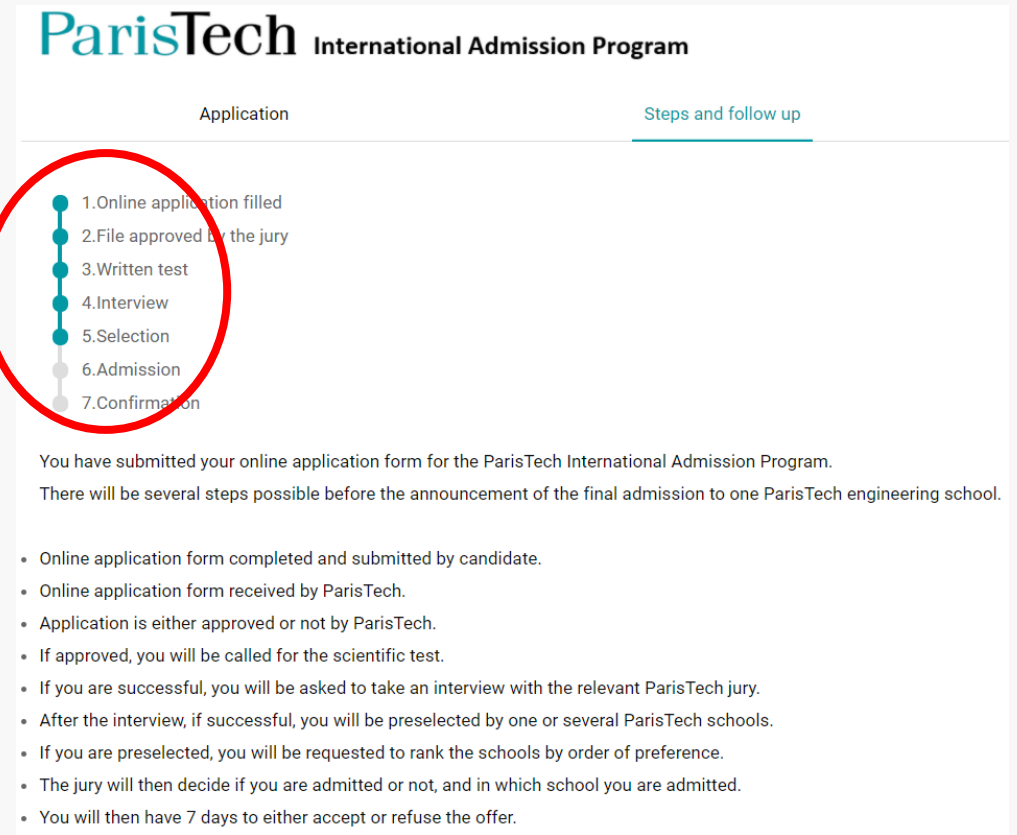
ParisTech International Admission Program

Application

Steps and follow up

1.Online appli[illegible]ion filled
2.File approved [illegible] the jury
3.Written test
4.Interview
5.Selection
6.Admission
7.Confirma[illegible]n

You have submitted your online application form for the ParisTech International Admission Program.
There will be several steps possible before the announcement of the final admission to one ParisTech engineering school.

- Online application form completed and submitted by candidate.
- Online application form received by ParisTech.
- Application is either approved or not by ParisTech.
- If approved, you will be called for the scientific test.
- If you are successful, you will be asked to take an interview with the relevant ParisTech jury.
- After the interview, if successful, you will be preselected by one or several ParisTech schools.
- If you are preselected, you will be requested to rank the schools by order of preference.
- The jury will then decide if you are admitted or not, and in which school you are admitted.
- You will then have 7 days to either accept or refuse the offer.